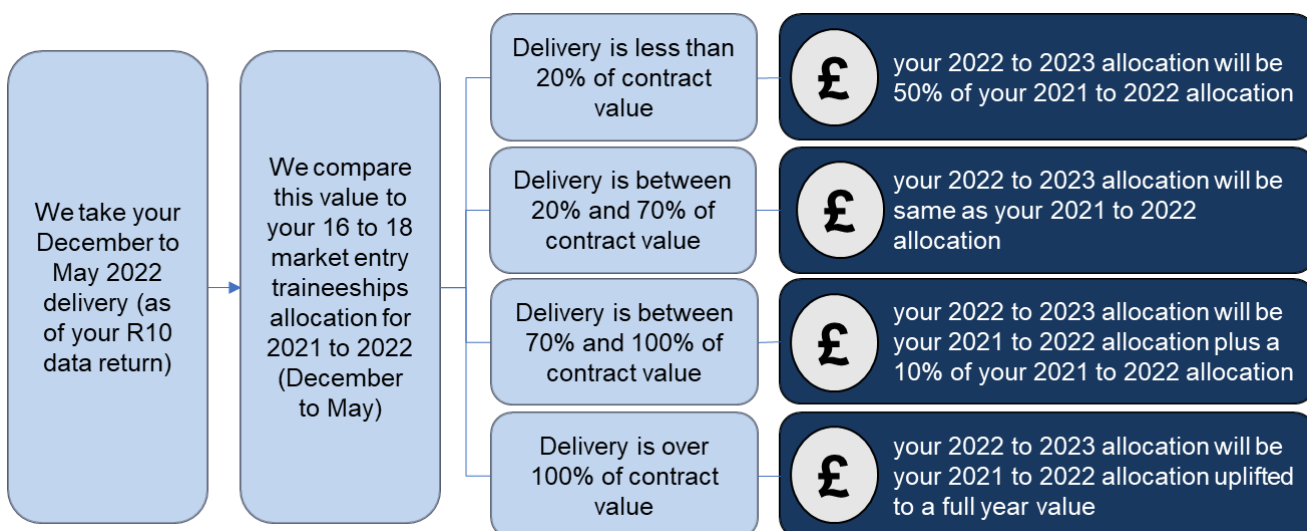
We take your December to May 2022 delivery (as of your R10 data return)

We compare this value to your 16 to 18 market entry traineeships allocation for 2021 to 2022 (December to May)

Delivery is less than 20% of contract value

£

your 2022 to 2023 allocation will be 50% of your 2021 to 2022 allocation

Delivery is between 20% and 70% of contract value

£

your 2022 to 2023 allocation will be same as your 2021 to 2022 allocation

Delivery is between 70% and 100% of contract value

£

your 2022 to 2023 allocation will be your 2021 to 2022 allocation plus a 10% of your 2021 to 2022 allocation

Delivery is over 100% of contract value

£

your 2022 to 2023 allocation will be your 2021 to 2022 allocation uplifted to a full year value